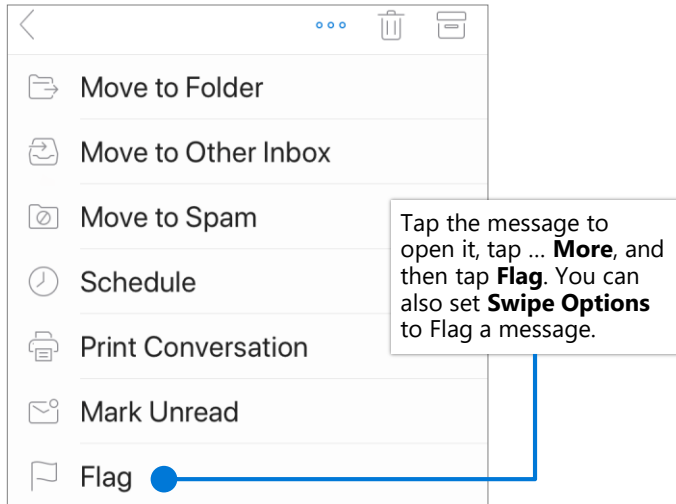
Move to Folder

Move to Other Inbox

Move to Spam

Schedule

Print Conversation

Mark Unread

Flag

Tap the message to open it, tap ... **More**, and then tap **Flag**. You can also set **Swipe Options** to Flag a message.